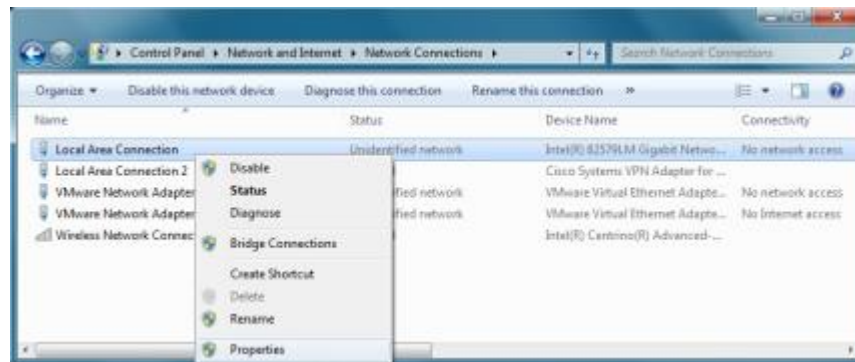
▸ Control Panel ▸ Network and Internet ▸ Network Connections ▸

Search Network Connections

Organize ▾ Disable this network device Diagnose this connection Rename this connection »

| Name | Status | Device Name | Connectivity |
|---|---|---|---|
| Local Area Connection | Unidentified network | Intel(R) 82579LM Gigabit Netwo... | No network access |
| Local Area Connection 2 | | Cisco Systems VPN Adapter for ... | |
| VMware Network Adapter | fied network | VMware Virtual Ethernet Adapte... | No network access |
| VMware Network Adapter | fied network | VMware Virtual Ethernet Adapte... | No Internet access |
| Wireless Network Connec | | Intel(R) Centrino(R) Advanced-... | |

Disable
Status
Diagnose
Bridge Connections
Create Shortcut
Delete
Rename
Properties